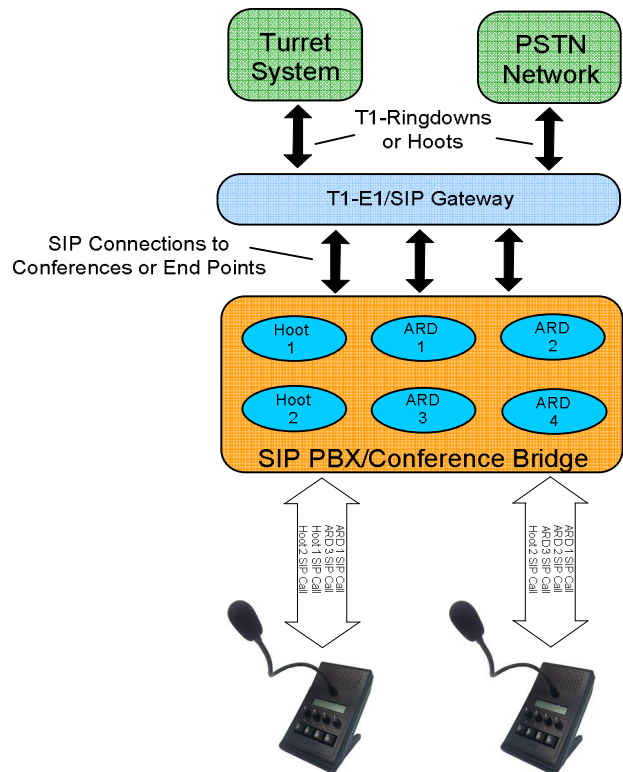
Turret System

PSTN Network

T1-Ringdowns or Hoots

T1-E1/SIP Gateway

SIP Connections to Conferences or End Points

Hoot 1

ARD 1

ARD 2

Hoot 2

ARD 3

ARD 4

SIP PBX/Conference Bridge

ARD1 SIP Call
ARD3 SIP Call
Hoot 1 SIP Call
Hoot 2 SIP Call

ARD1 SIP Call
ARD2 SIP Call
ARD3 SIP Call
Hoot 2 SIP Call